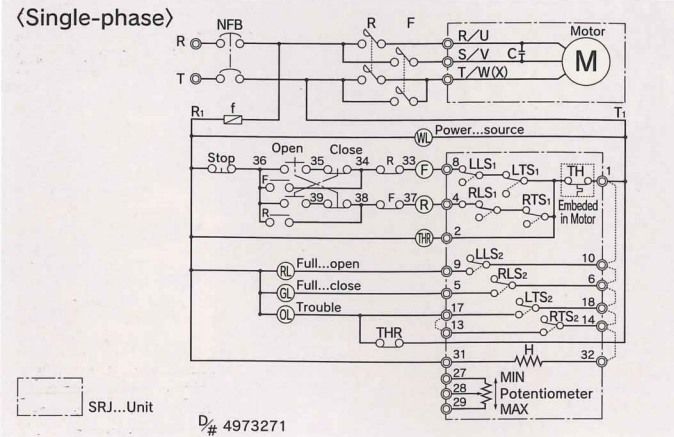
〈Single-phase〉

R
T
NFB
R
F
R/U
S/V
T/W(X)
C
Motor
M
R1
f
T1
WL
Power...source
Stop
36
Open
35
Close
34
R
33
F
8
LLS1
LTS1
TH
1
F
R
39
38
F
37
R
4
RLS1
RTS1
Embeded in Motor
THR
2
RL
Full...open
9
LLS2
10
GL
Full...close
5
RLS2
6
OL
Trouble
17
LTS2
18
13
RTS2
14
THR
31
H
32
27
MIN
28
Potentiometer
29
MAX
SRJ...Unit
D/# 4973271